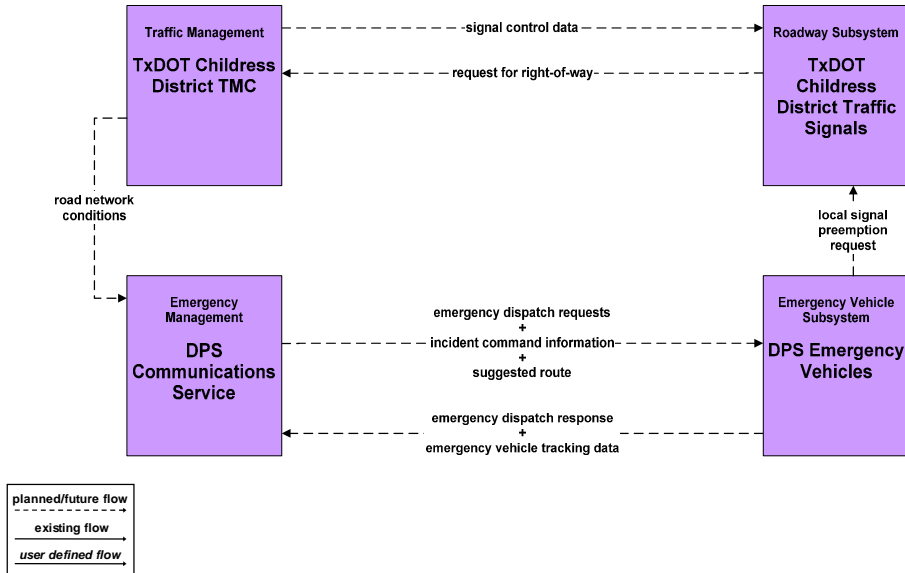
Traffic Management

TxDOT Childress District TMC

signal control data

request for right-of-way

Roadway Subsystem

TxDOT Childress District Traffic Signals

road network conditions

local signal preemption request

Emergency Management

DPS Communications Service

emergency dispatch requests
+
incident command information
+
suggested route

emergency dispatch response
+
emergency vehicle tracking data

Emergency Vehicle Subsystem

DPS Emergency Vehicles

planned/future flow

existing flow

user defined flow